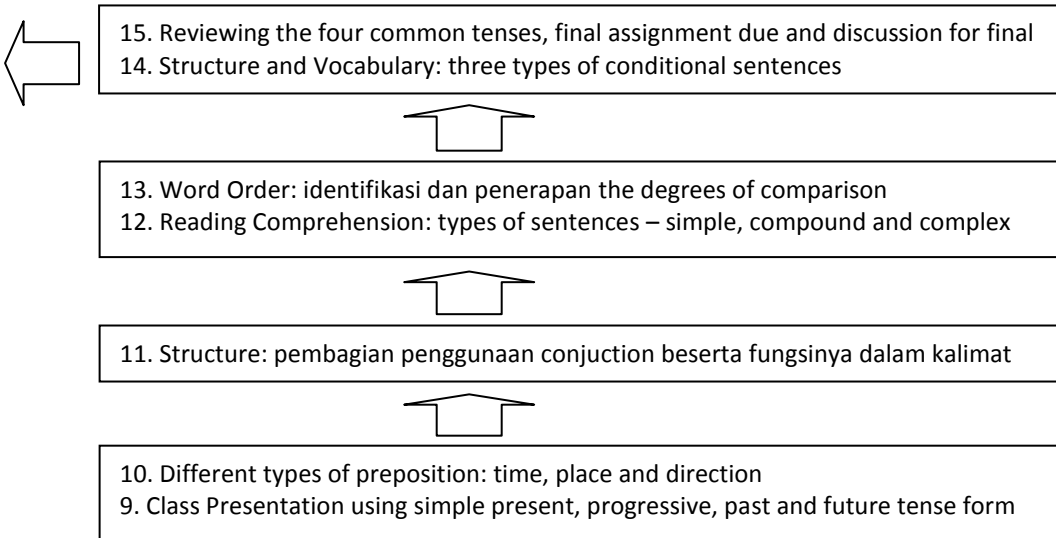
15. Reviewing the four common tenses, final assignment due and discussion for final
14. Structure and Vocabulary: three types of conditional sentences

13. Word Order: identifikasi dan penerapan the degrees of comparison
12. Reading Comprehension: types of sentences – simple, compound and complex

11. Structure: pembagian penggunaan conjuction beserta fungsinya dalam kalimat

10. Different types of preposition: time, place and direction
9. Class Presentation using simple present, progressive, past and future tense form